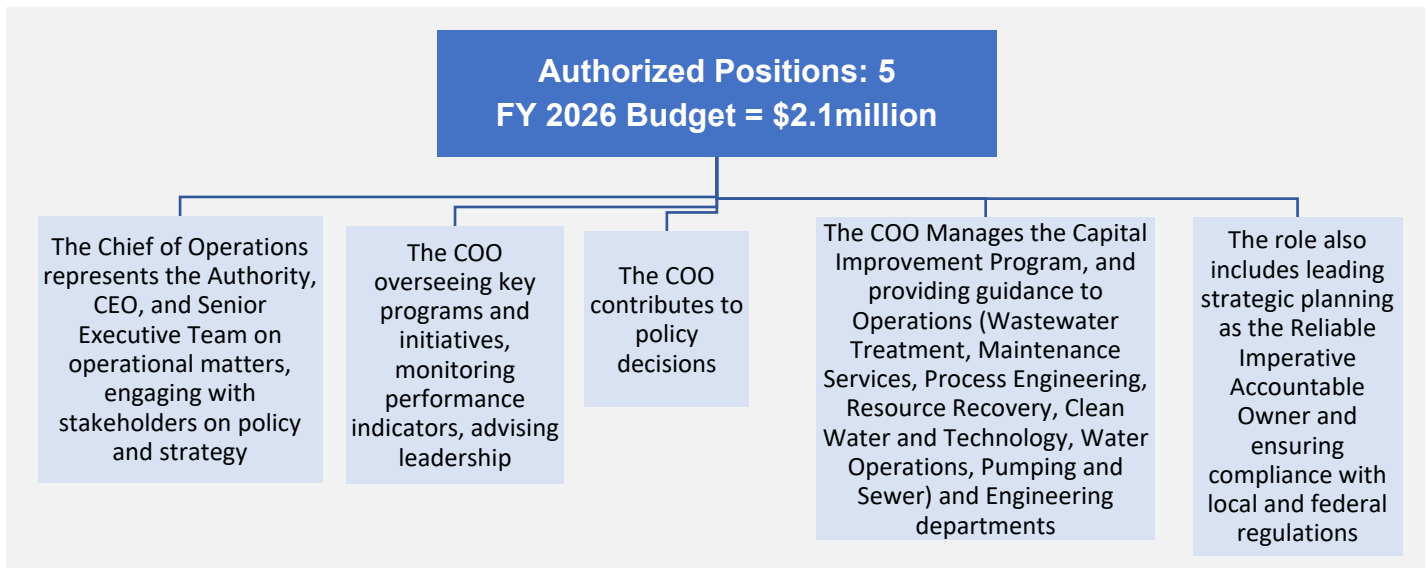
Authorized Positions: 5
FY 2026 Budget = $2.1million

The Chief of Operations represents the Authority, CEO, and Senior Executive Team on operational matters, engaging with stakeholders on policy and strategy

The COO overseeing key programs and initiatives, monitoring performance indicators, advising leadership

The COO contributes to policy decisions

The COO Manages the Capital Improvement Program, and providing guidance to Operations (Wastewater Treatment, Maintenance Services, Process Engineering, Resource Recovery, Clean Water and Technology, Water Operations, Pumping and Sewer) and Engineering departments

The role also includes leading strategic planning as the Reliable Imperative Accountable Owner and ensuring compliance with local and federal regulations